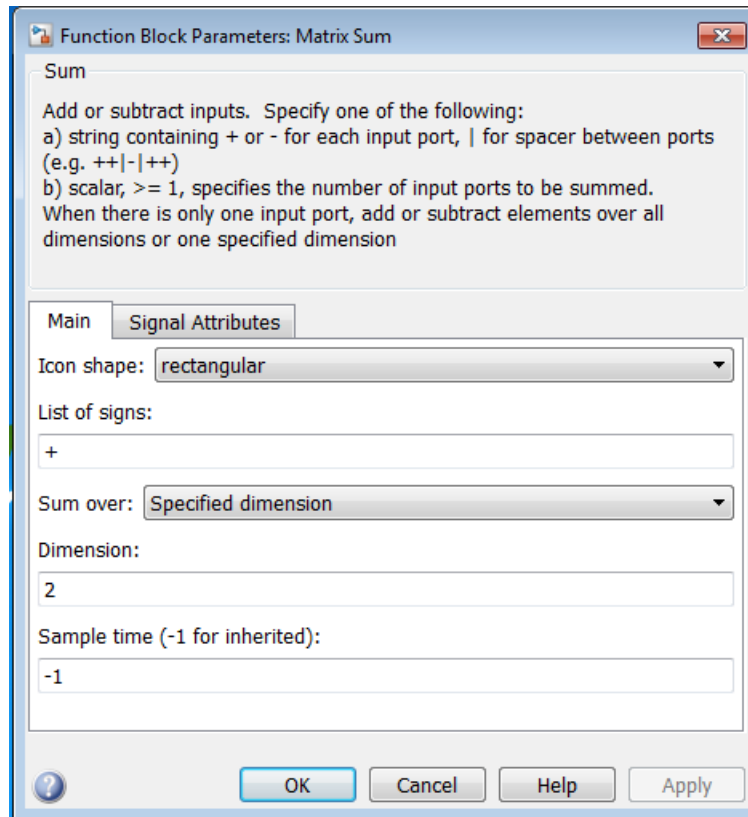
Function Block Parameters: Matrix Sum

Sum

Add or subtract inputs. Specify one of the following:
a) string containing + or - for each input port, | for spacer between ports (e.g. ++|-|++)
b) scalar, >= 1, specifies the number of input ports to be summed.
When there is only one input port, add or subtract elements over all dimensions or one specified dimension

Main | Signal Attributes

Icon shape: rectangular

List of signs:

+

Sum over: Specified dimension

Dimension:

2

Sample time (-1 for inherited):

-1

OK | Cancel | Help | Apply